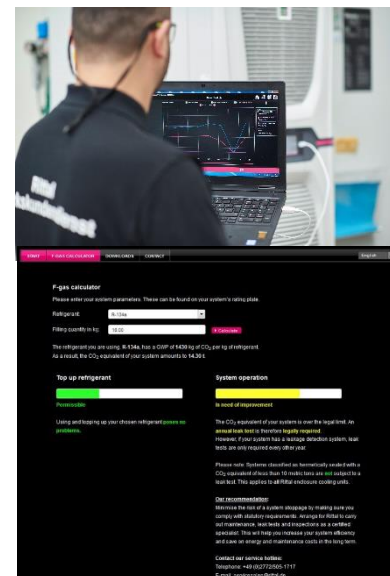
Rittal Kundendienst

START F-GAS CALCULATOR DOWNLOADS CONTACT English

F-gas calculator

Please enter your system parameters. These can be found on your system's rating plate.

Refrigerant: R-134a

Filling quantity in kg: 10.00

Calculate

The refrigerant you are using, R-134a, has a GWP of 1430 kg of $CO_2$ per kg of refrigerant. As a result, the $CO_2$ equivalent of your system amounts to 14.30 t.

Top up refrigerant

Permissible

Using and topping up your chosen refrigerant poses no problems.

System operation

In need of improvement

The $CO_2$ equivalent of your system is over the legal limit. An annual leak test is therefore legally required. However, if your system has a leakage detection system, leak tests are only required every other year.

Please note: Systems classified as hermetically sealed with a $CO_2$ equivalent of less than 10 metric tons are not subject to a leak test. This applies to all Rittal enclosure cooling units.

Our recommendation:

Minimise the risk of a system stoppage by making sure you comply with statutory requirements. Arrange for Rittal to carry out maintenance, leak tests and inspections as a certified specialist. This will help you increase your system efficiency and save on energy and maintenance costs in the long term.

Contact our service hotline:

Telephone: +49 (0)2772/505-1717

E-mail: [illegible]@rittal.de